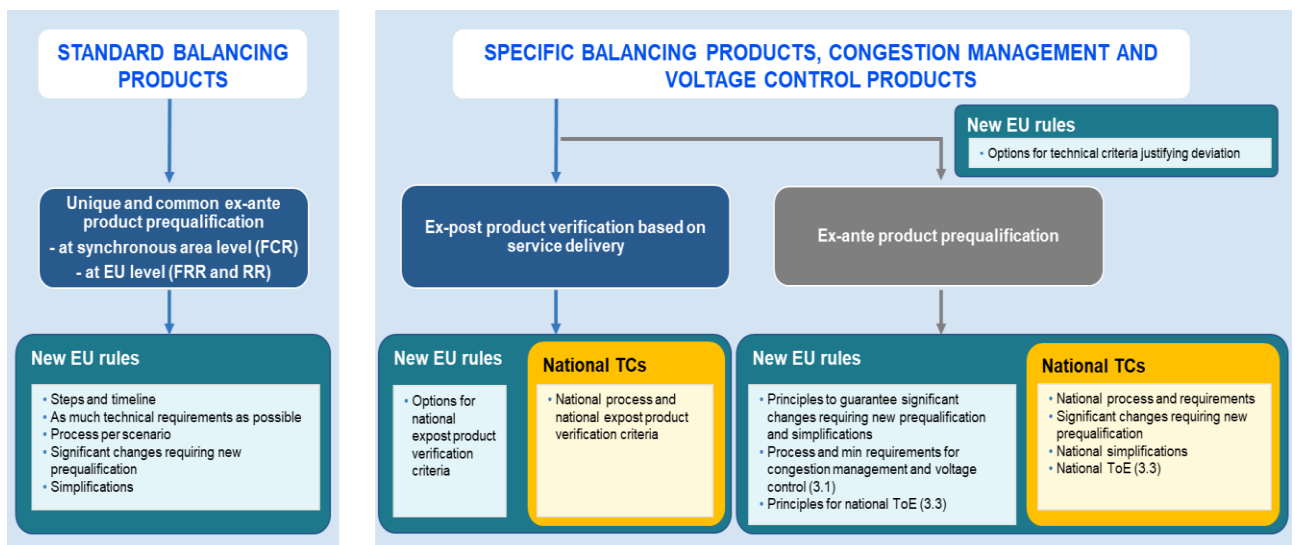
STANDARD BALANCING PRODUCTS

Unique and common ex-ante product prequalification
- at synchronous area level (FCR)
- at EU level (FRR and RR)

New EU rules

- Steps and timeline
- As much technical requirements as possible
- Process per scenario
- Significant changes requiring new prequalification
- Simplifications

SPECIFIC BALANCING PRODUCTS, CONGESTION MANAGEMENT AND VOLTAGE CONTROL PRODUCTS

New EU rules

- Options for technical criteria justifying deviation

Ex-post product verification based on service delivery

Ex-ante product prequalification

New EU rules

- Options for national expost product verification criteria

National TCs

- National process and national expost product verification criteria

New EU rules

- Principles to guarantee significant changes requiring new prequalification and simplifications
- Process and min requirements for congestion management and voltage control (3.1)
- Principles for national ToE (3.3)

National TCs

- National process and requirements
- Significant changes requiring new prequalification
- National simplifications
- National ToE (3.3)